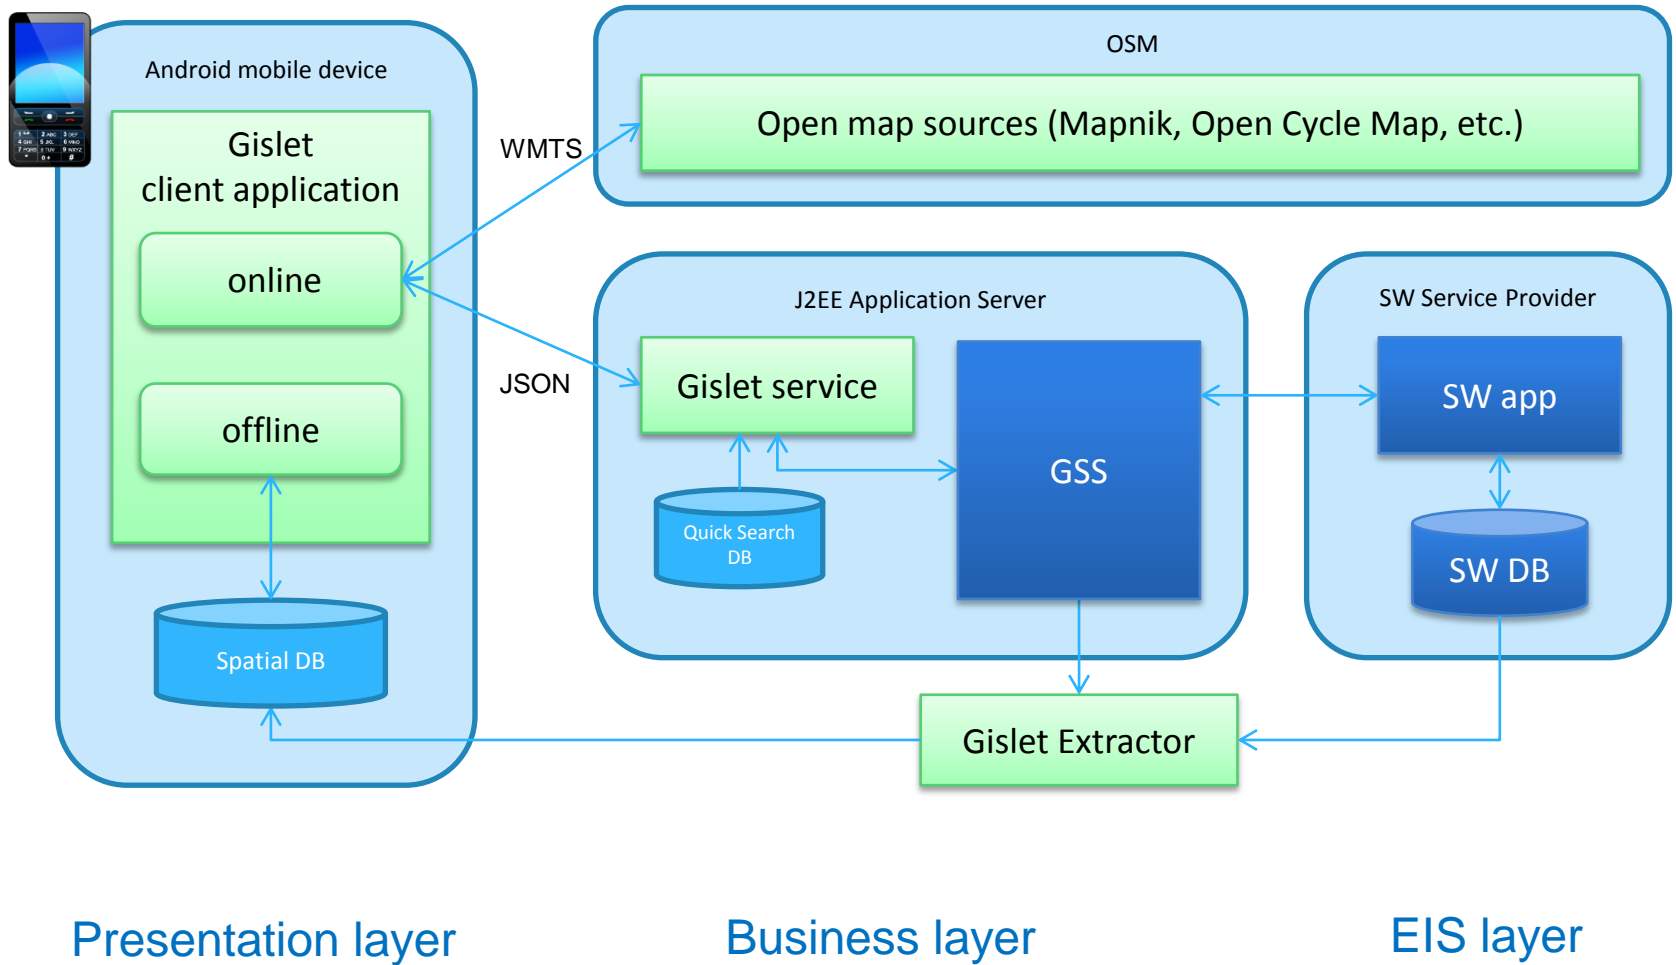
Android mobile device

Gislet client application

online

offline

Spatial DB

WMTS

JSON

OSM

Open map sources (Mapnik, Open Cycle Map, etc.)

J2EE Application Server

Gislet service

Quick Search DB

GSS

SW Service Provider

SW app

SW DB

Gislet Extractor

Presentation layer

Business layer

EIS layer